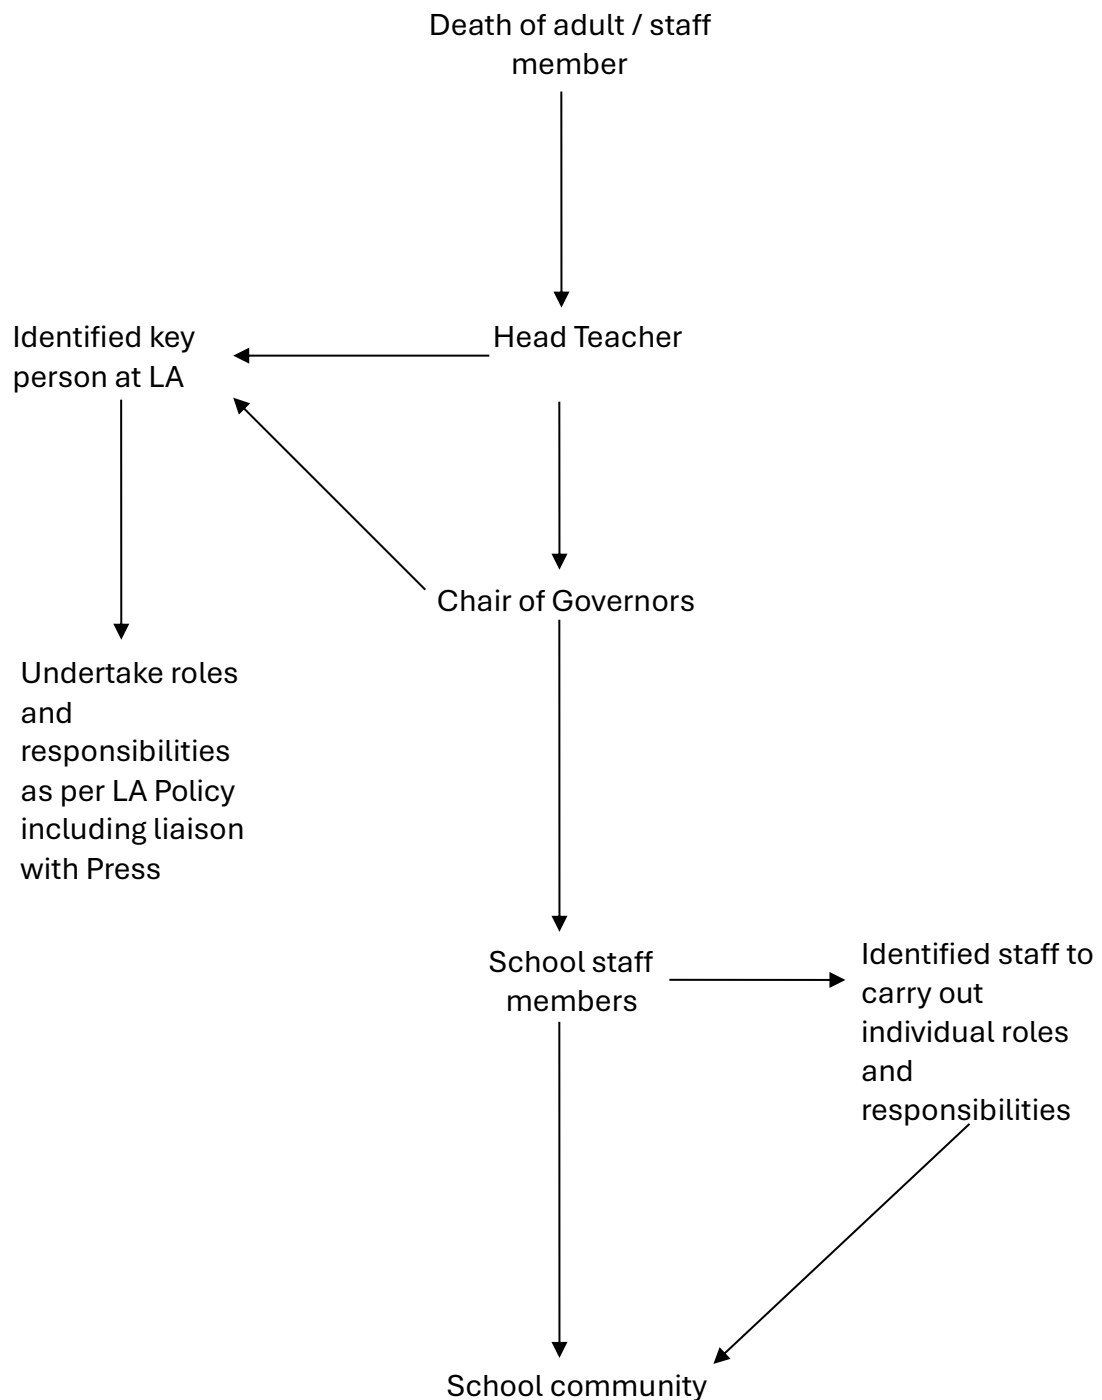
Death of adult / staff member

Identified key person at LA

Head Teacher

Chair of Governors

Undertake roles and responsibilities as per LA Policy including liaison with Press

School staff members

Identified staff to carry out individual roles and responsibilities

School community